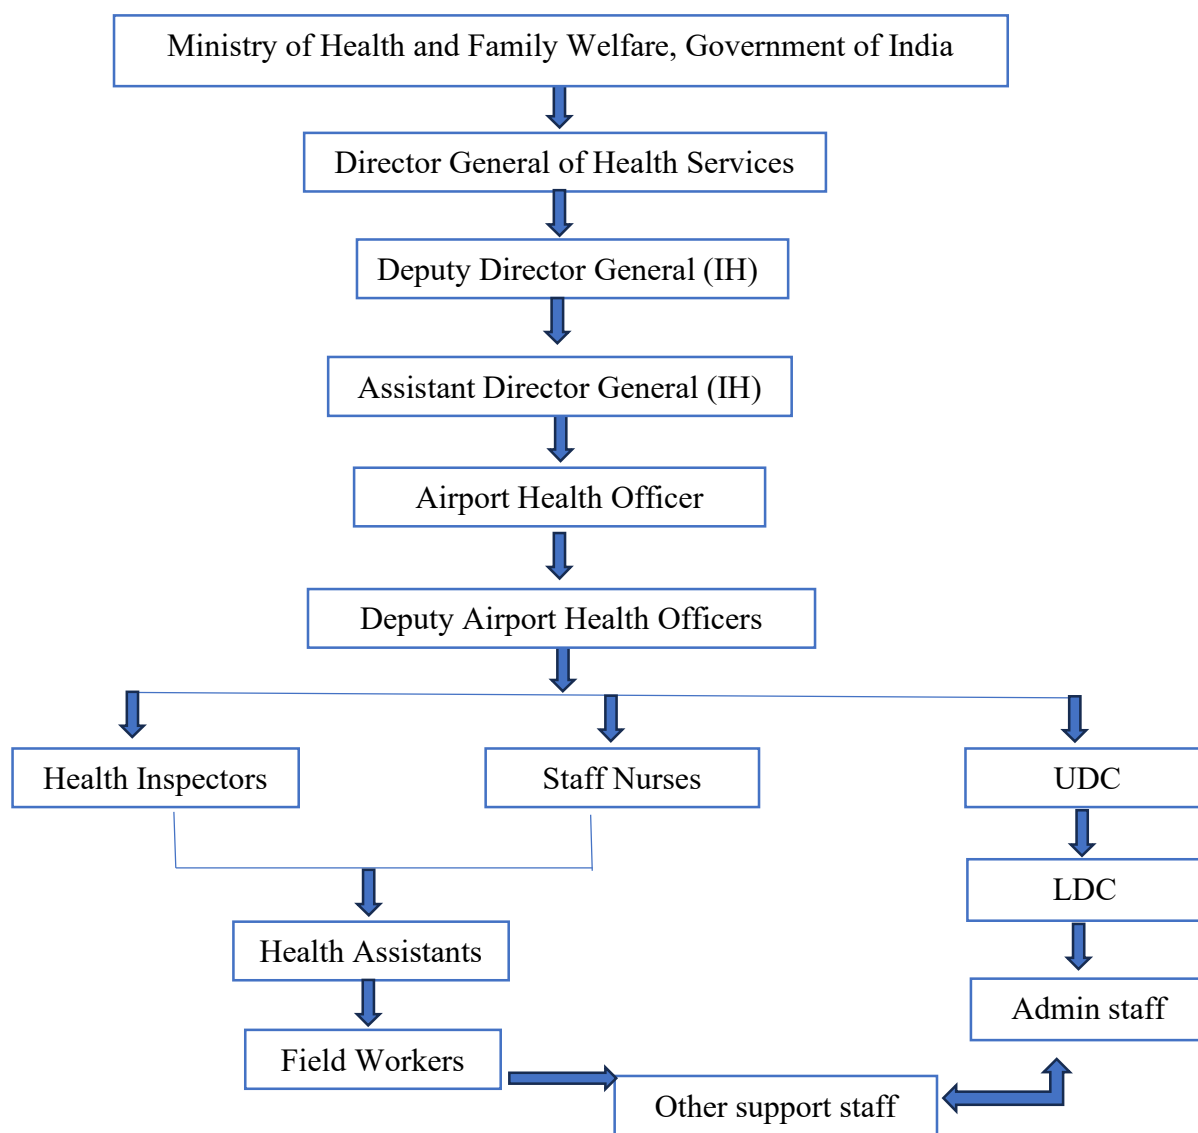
Ministry of Health and Family Welfare, Government of India

Director General of Health Services

Deputy Director General (IH)

Assistant Director General (IH)

Airport Health Officer

Deputy Airport Health Officers

Health Inspectors

Staff Nurses

UDC

LDC

Health Assistants

Admin staff

Field Workers

Other support staff